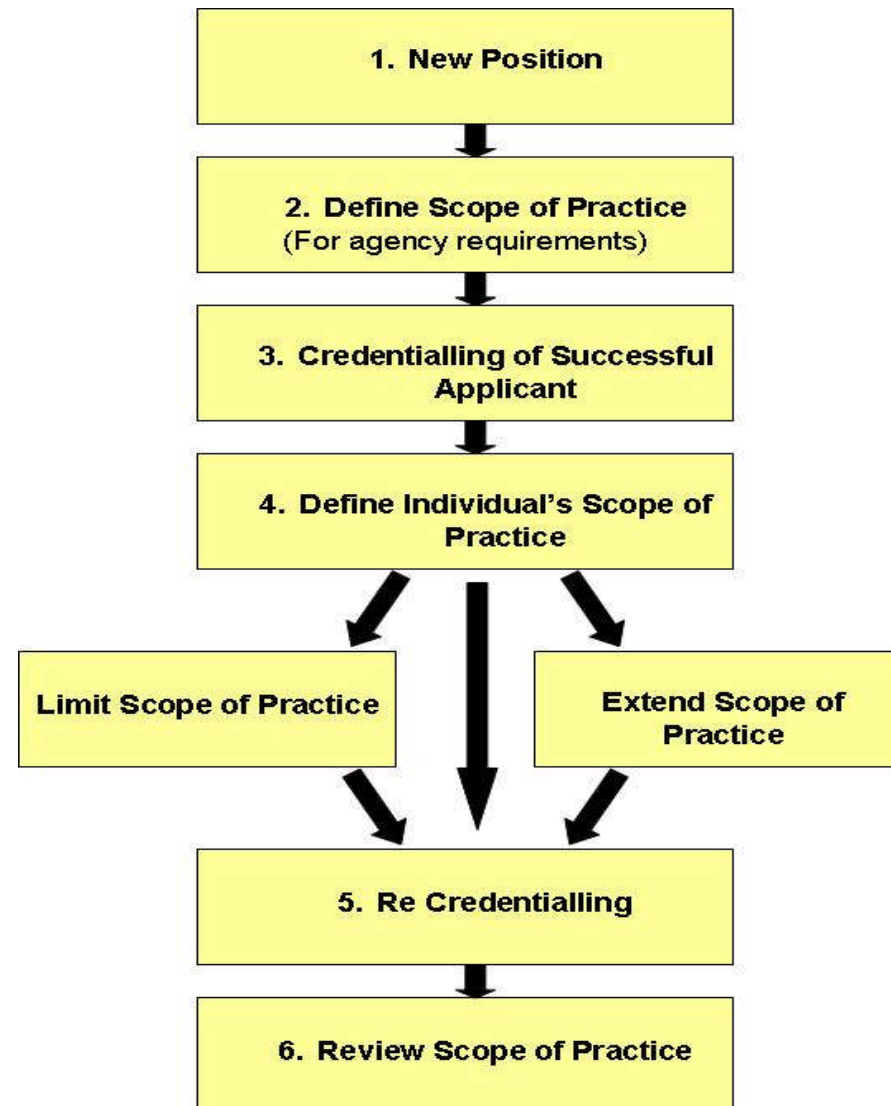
1. New Position

2. Define Scope of Practice
(For agency requirements)

3. Credentialling of Successful Applicant

4. Define Individual's Scope of Practice

Limit Scope of Practice

Extend Scope of Practice

5. Re Credentialling

6. Review Scope of Practice